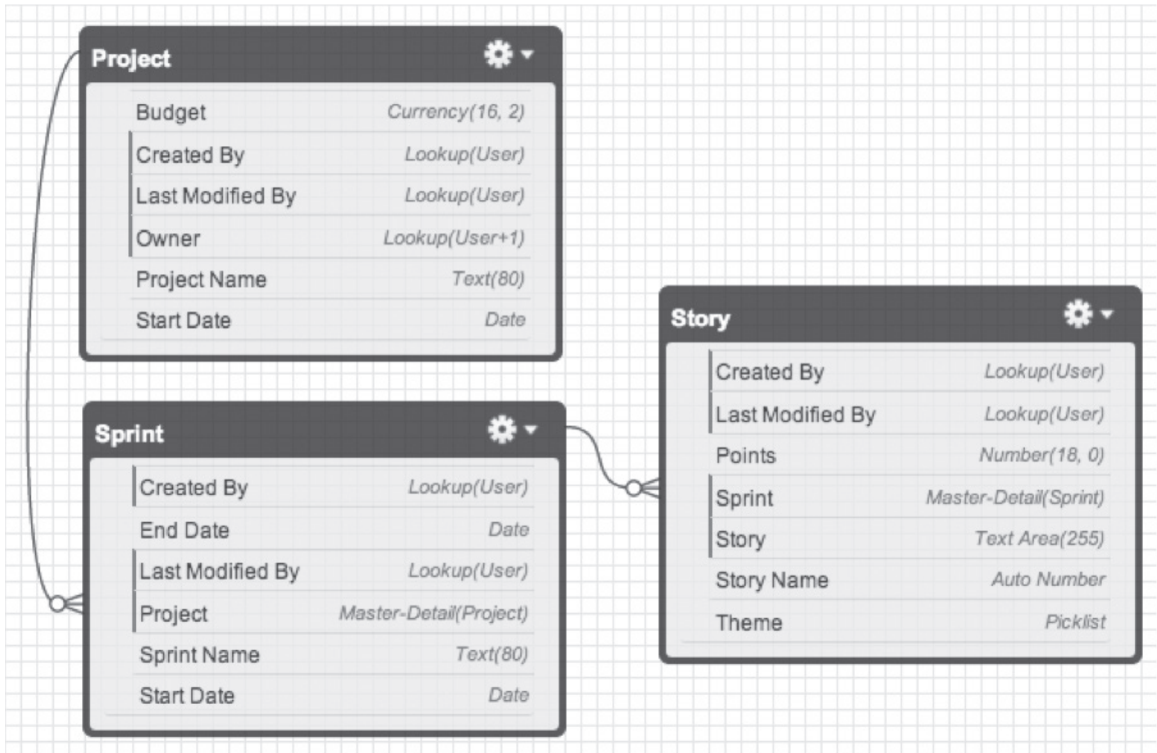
Project

| | |
|---|---|
| Budget | Currency(16, 2) |
| Created By | Lookup(User) |
| Last Modified By | Lookup(User) |
| Owner | Lookup(User+1) |
| Project Name | Text(80) |
| Start Date | Date |

Sprint

| | |
|---|---|
| Created By | Lookup(User) |
| End Date | Date |
| Last Modified By | Lookup(User) |
| Project | Master-Detail(Project) |
| Sprint Name | Text(80) |
| Start Date | Date |

Story

| | |
|---|---|
| Created By | Lookup(User) |
| Last Modified By | Lookup(User) |
| Points | Number(18, 0) |
| Sprint | Master-Detail(Sprint) |
| Story | Text Area(255) |
| Story Name | Auto Number |
| Theme | Picklist |